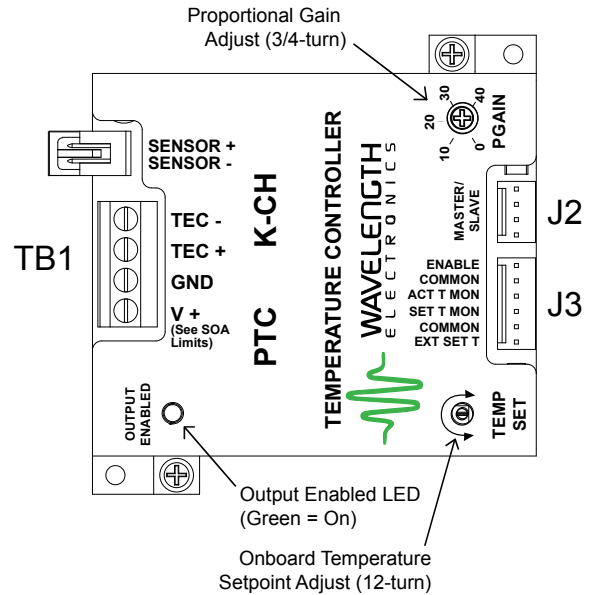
Proportional Gain Adjust (3/4-turn)

10
20
30
40
0
PGAIN

SENSOR +
SENSOR -

TB1

TEC -
TEC +
GND
V +
(See SOA Limits)

K-CH

PTC

TEMPERATURE CONTROLLER

WAVELENGTH
ELECTRONICS

MASTER/SLAVE

J2

ENABLE
COMMON
ACT T MON
SET T MON
COMMON
EXT SET T

J3

OUTPUT ENABLED

TEMP SET

Output Enabled LED
(Green = On)

Onboard Temperature Setpoint Adjust (12-turn)